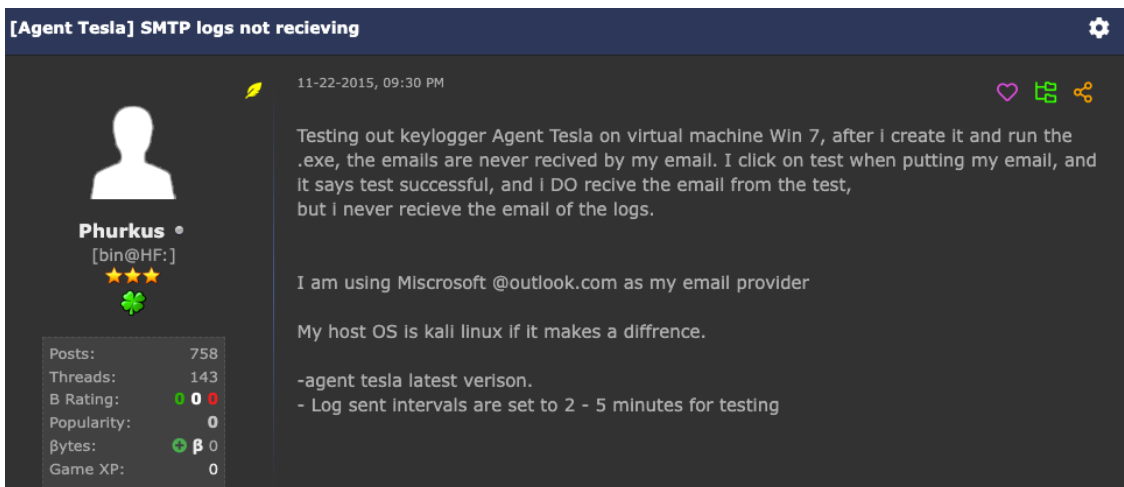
[Agent Tesla] SMTP logs not recieving

Phurkus
[bin@HF:]

| Posts: | 758 |
|---|---|
| Threads: | 143 |
| B Rating: | 0 0 0 |
| Popularity: | 0 |
| βytes: | β 0 |
| Game XP: | 0 |

11-22-2015, 09:30 PM

Testing out keylogger Agent Tesla on virtual machine Win 7, after i create it and run the .exe, the emails are never recived by my email. I click on test when putting my email, and it says test successful, and i DO recive the email from the test,
but i never recieve the email of the logs.

I am using Miscrosoft @outlook.com as my email provider

My host OS is kali linux if it makes a diffrence.

-agent tesla latest verison.
- Log sent intervals are set to 2 - 5 minutes for testing